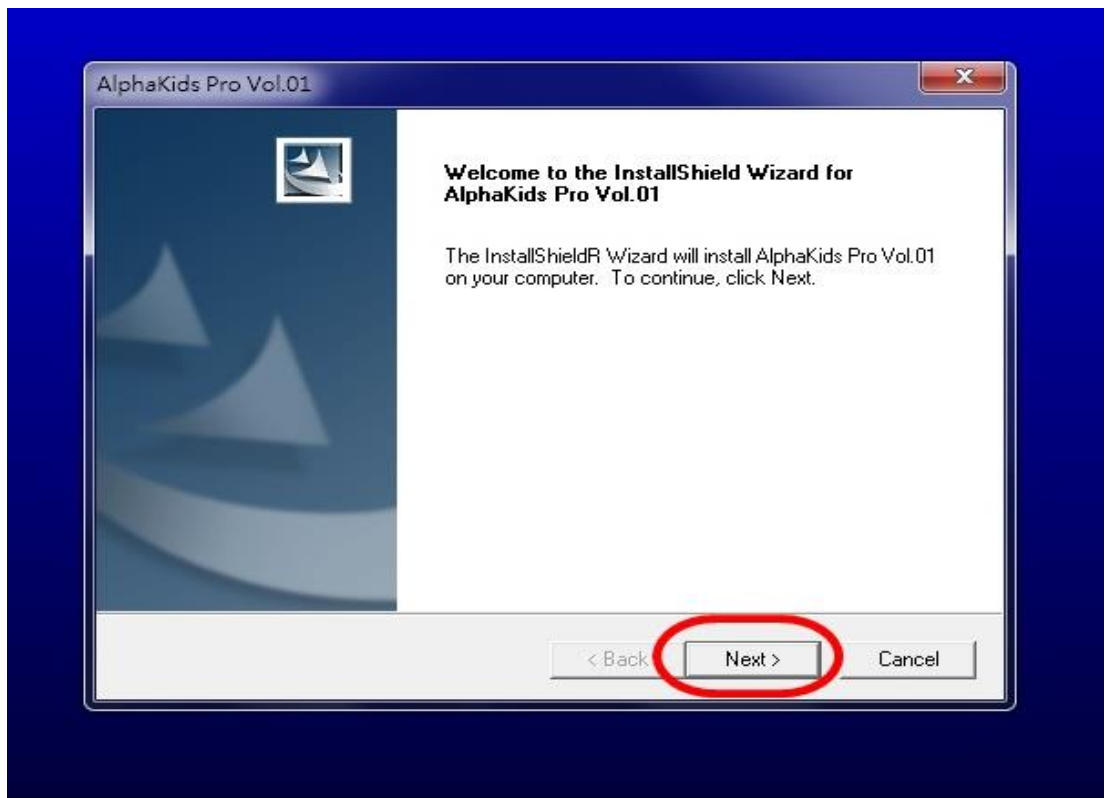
AlphaKids Pro Vol.01

Welcome to the InstallShield Wizard for AlphaKids Pro Vol.01

The InstallShieldR Wizard will install AlphaKids Pro Vol.01 on your computer. To continue, click Next.

< Back

Next >

Cancel